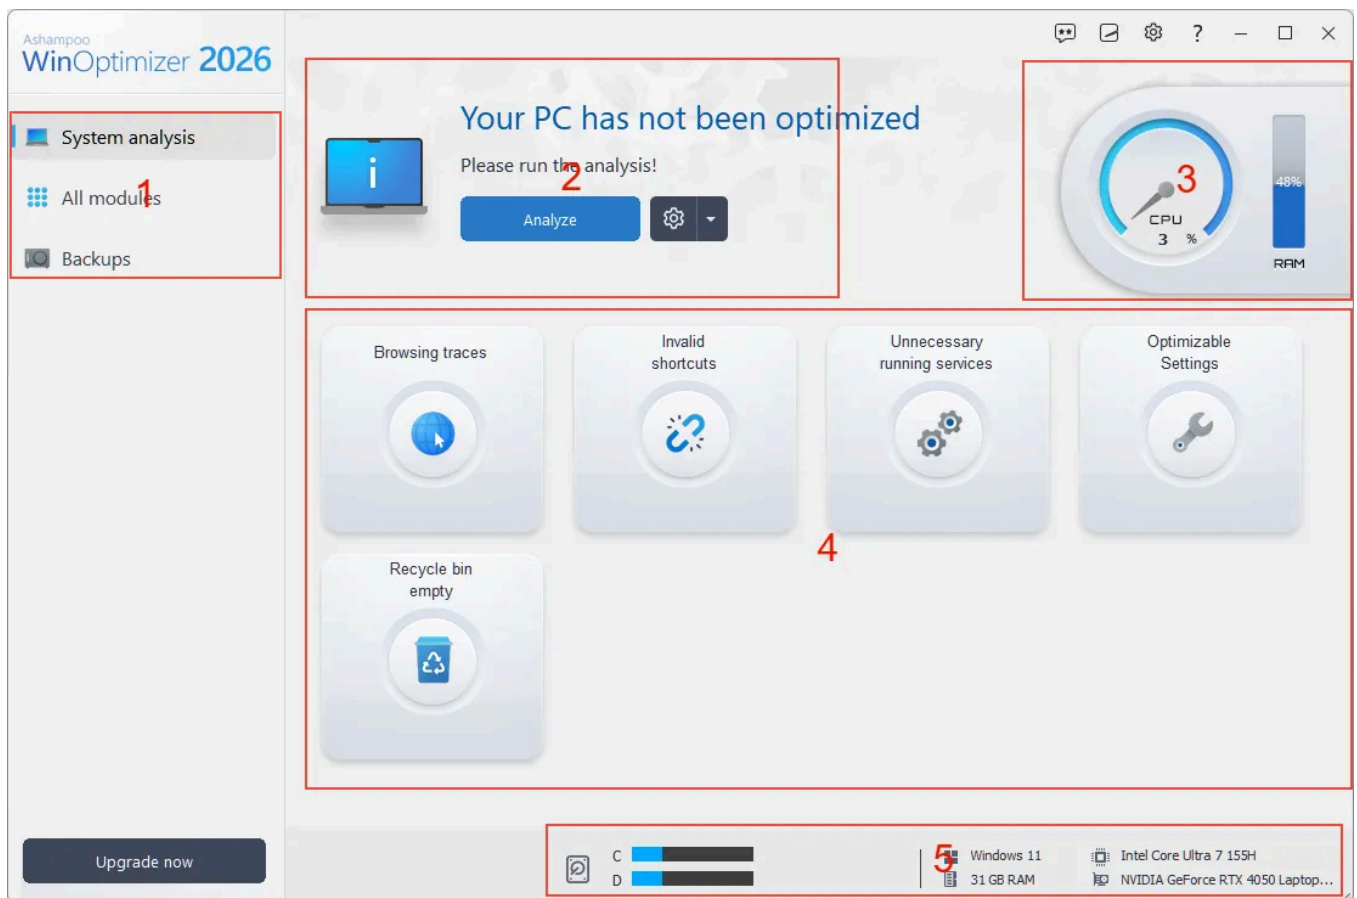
Ashampoo
WinOptimizer 2026

System analysis
All modules
Backups

1

Your PC has not been optimized
Please run the analysis!
2
Analyze

3
CPU
3 %
48%
RAM

Browsing traces

Invalid shortcuts

Unnecessary running services

Optimizable Settings

Recycle bin empty

4

Upgrade now

C
D

5
Windows 11
31 GB RAM
Intel Core Ultra 7 155H
NVIDIA GeForce RTX 4050 Laptop...